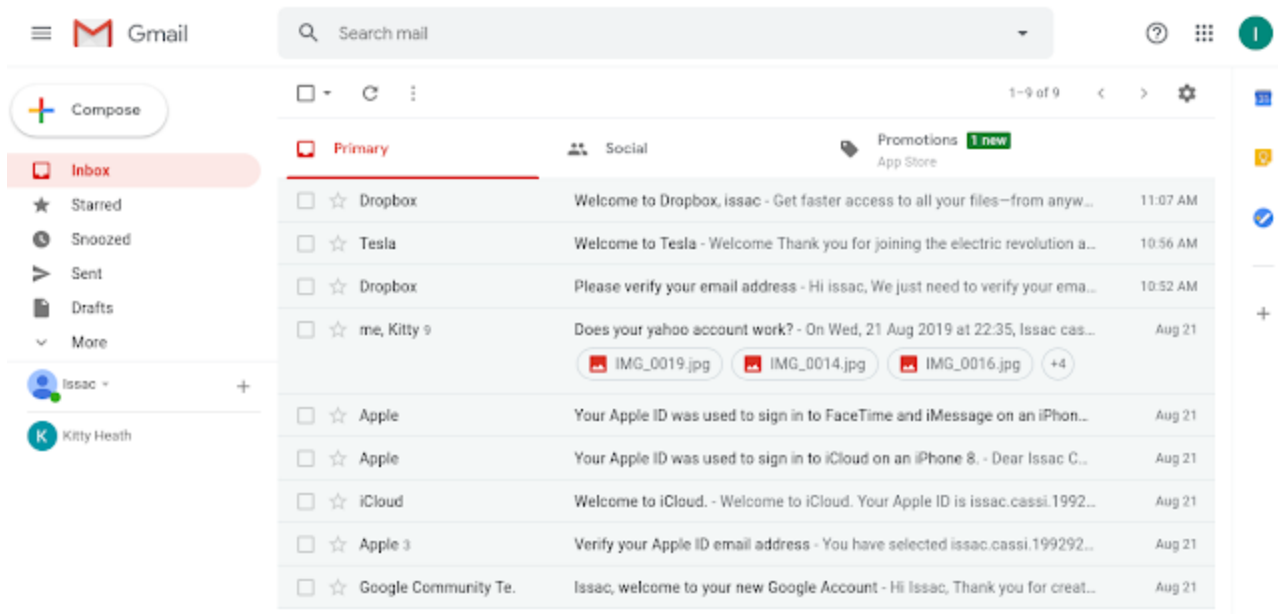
Gmail

Search mail

I

Compose

Inbox
Starred
Snoozed
Sent
Drafts
More

Issac
Kitty Heath

1–9 of 9

Primary
Social
Promotions 1 new
App Store

| | | |
|---|---|---|
| Dropbox | Welcome to Dropbox, issac - Get faster access to all your files—from anyw... | 11:07 AM |
| Tesla | Welcome to Tesla - Welcome Thank you for joining the electric revolution a... | 10:56 AM |
| Dropbox | Please verify your email address - Hi issac, We just need to verify your ema... | 10:52 AM |
| me, Kitty 9 | Does your yahoo account work? - On Wed, 21 Aug 2019 at 22:35, Issac cas... IMG_0019.jpg IMG_0014.jpg IMG_0016.jpg +4 | Aug 21 |
| Apple | Your Apple ID was used to sign in to FaceTime and iMessage on an iPhon... | Aug 21 |
| Apple | Your Apple ID was used to sign in to iCloud on an iPhone 8. - Dear Issac C... | Aug 21 |
| iCloud | Welcome to iCloud. - Welcome to iCloud. Your Apple ID is issac.cassi.1992... | Aug 21 |
| Apple 3 | Verify your Apple ID email address - You have selected issac.cassi.199292... | Aug 21 |
| Google Community Te. | Issac, welcome to your new Google Account - Hi Issac, Thank you for creat... | Aug 21 |